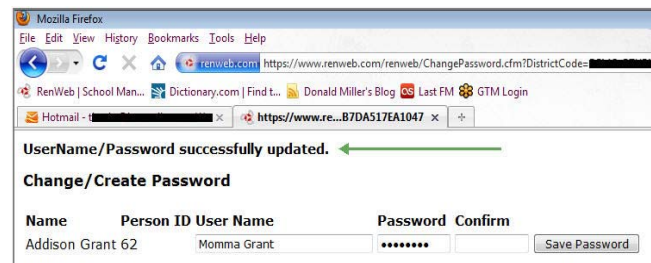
Mozilla Firefox

File Edit View History Bookmarks Tools Help

renweb.com https://www.renweb.com/renweb/ChangePassword.cfm?DistrictCode=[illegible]

RenWeb | School Man... Dictionary.com | Find t... Donald Miller's Blog Last FM GTM Login

Hotmail - t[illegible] × https://www.re...B7DA517EA1047 × +

UserName/Password successfully updated.

Change/Create Password

| Name | Person ID | User Name | Password | Confirm | |
|---|---|---|---|---|---|
| Addison Grant | 62 | Momma Grant | •••••••• | | Save Password |